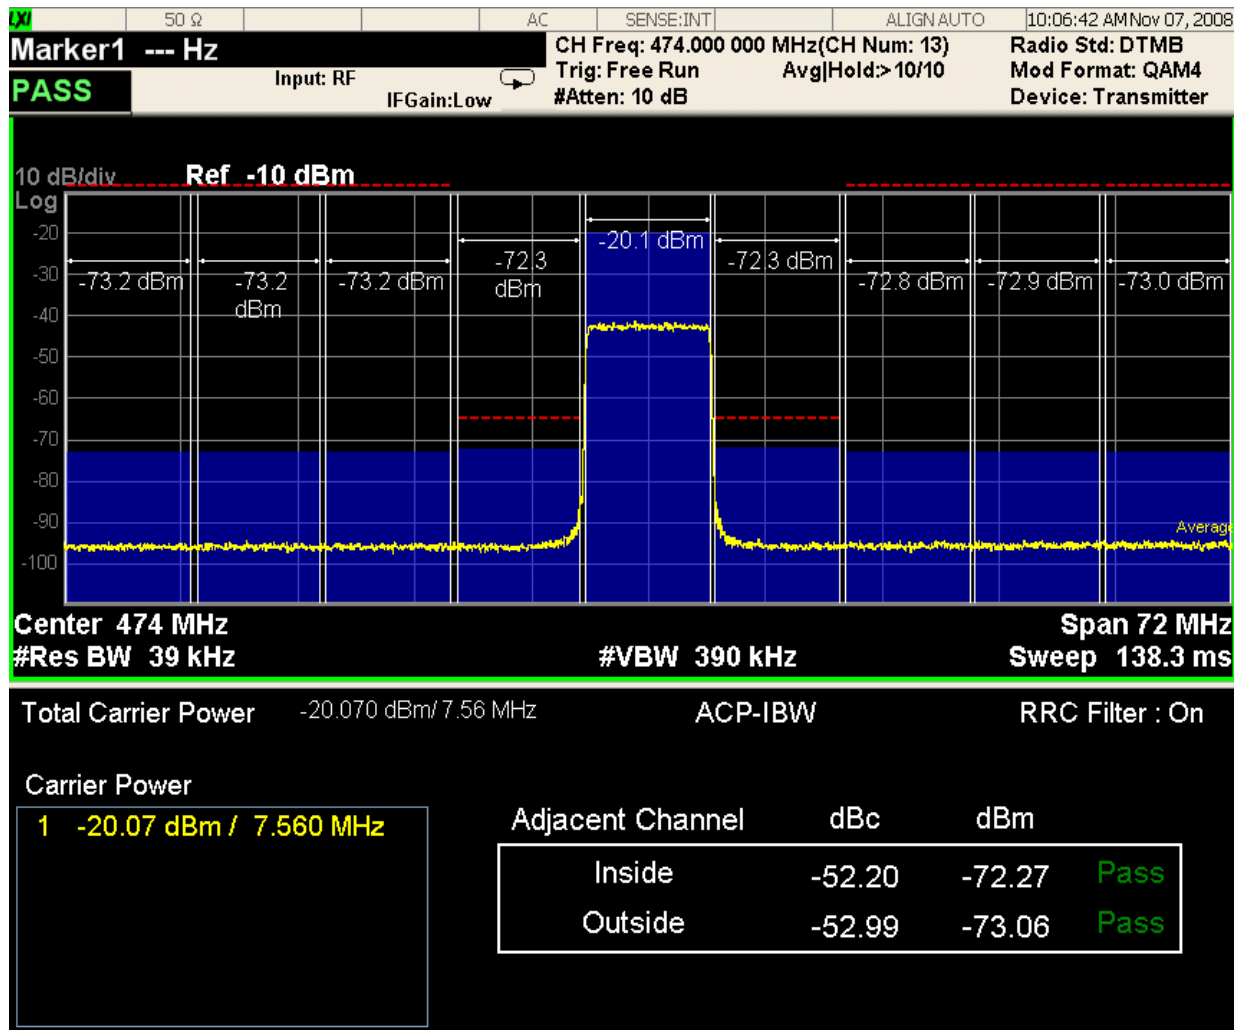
LXI | 50 Ω | AC | SENSE:INT | ALIGN AUTO | 10:06:42 AM Nov 07, 2008

Marker1 --- Hz
PASS

Input: RF
IFGain:Low

CH Freq: 474.000 000 MHz(CH Num: 13)
Trig: Free Run
Avg|Hold:> 10/10
#Atten: 10 dB

Radio Std: DTMB
Mod Format: QAM4
Device: Transmitter

10 dB/div
Log
Ref -10 dBm

-20
-30
-40
-50
-60
-70
-80
-90
-100

-73.2 dBm
-73.2 dBm
-73.2 dBm
-72.3 dBm
-20.1 dBm
-72.3 dBm
-72.8 dBm
-72.9 dBm
-73.0 dBm

Average

Center 474 MHz
#Res BW 39 kHz
#VBW 390 kHz
Span 72 MHz
Sweep 138.3 ms

Total Carrier Power -20.070 dBm/ 7.56 MHz
ACP-IBW
RRC Filter : On

Carrier Power
1 -20.07 dBm / 7.560 MHz

| Adjacent Channel | dBc | dBm | |
|---|---|---|---|
| Inside | -52.20 | -72.27 | Pass |
| Outside | -52.99 | -73.06 | Pass |